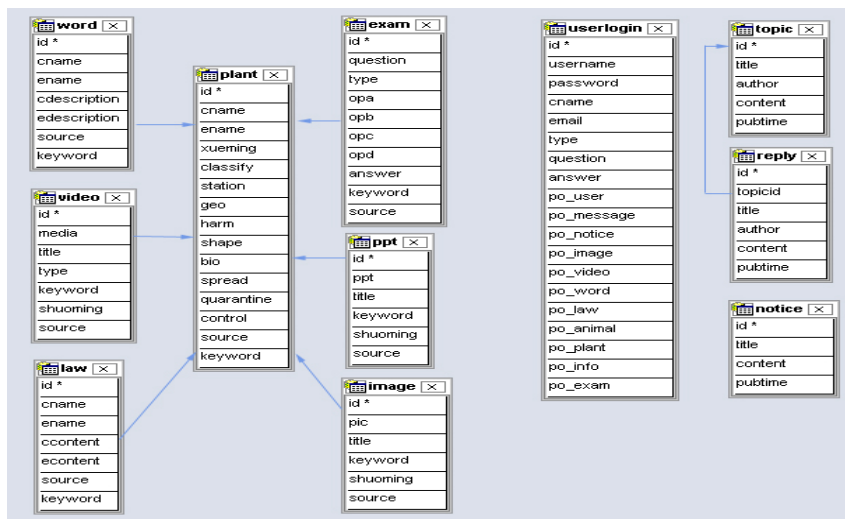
word
id *
cname
ename
cdescription
edescription
source
keyword

video
id *
media
title
type
keyword
shuoming
source

law
id *
cname
ename
ccontent
econtent
source
keyword

plant
id *
cname
ename
xueming
classify
station
geo
harm
shape
bio
spread
quarantine
control
source
keyword

exam
id *
question
type
opa
opb
opc
opd
answer
keyword
source

ppt
id *
ppt
title
keyword
shuoming
source

image
id *
pic
title
keyword
shuoming
source

userlogin
id *
username
password
cname
email
type
question
answer
po_user
po_message
po_notice
po_image
po_video
po_word
po_law
po_animal
po_plant
po_info
po_exam

topic
id *
title
author
content
pubtime

reply
id *
topicid
title
author
content
pubtime

notice
id *
title
content
pubtime